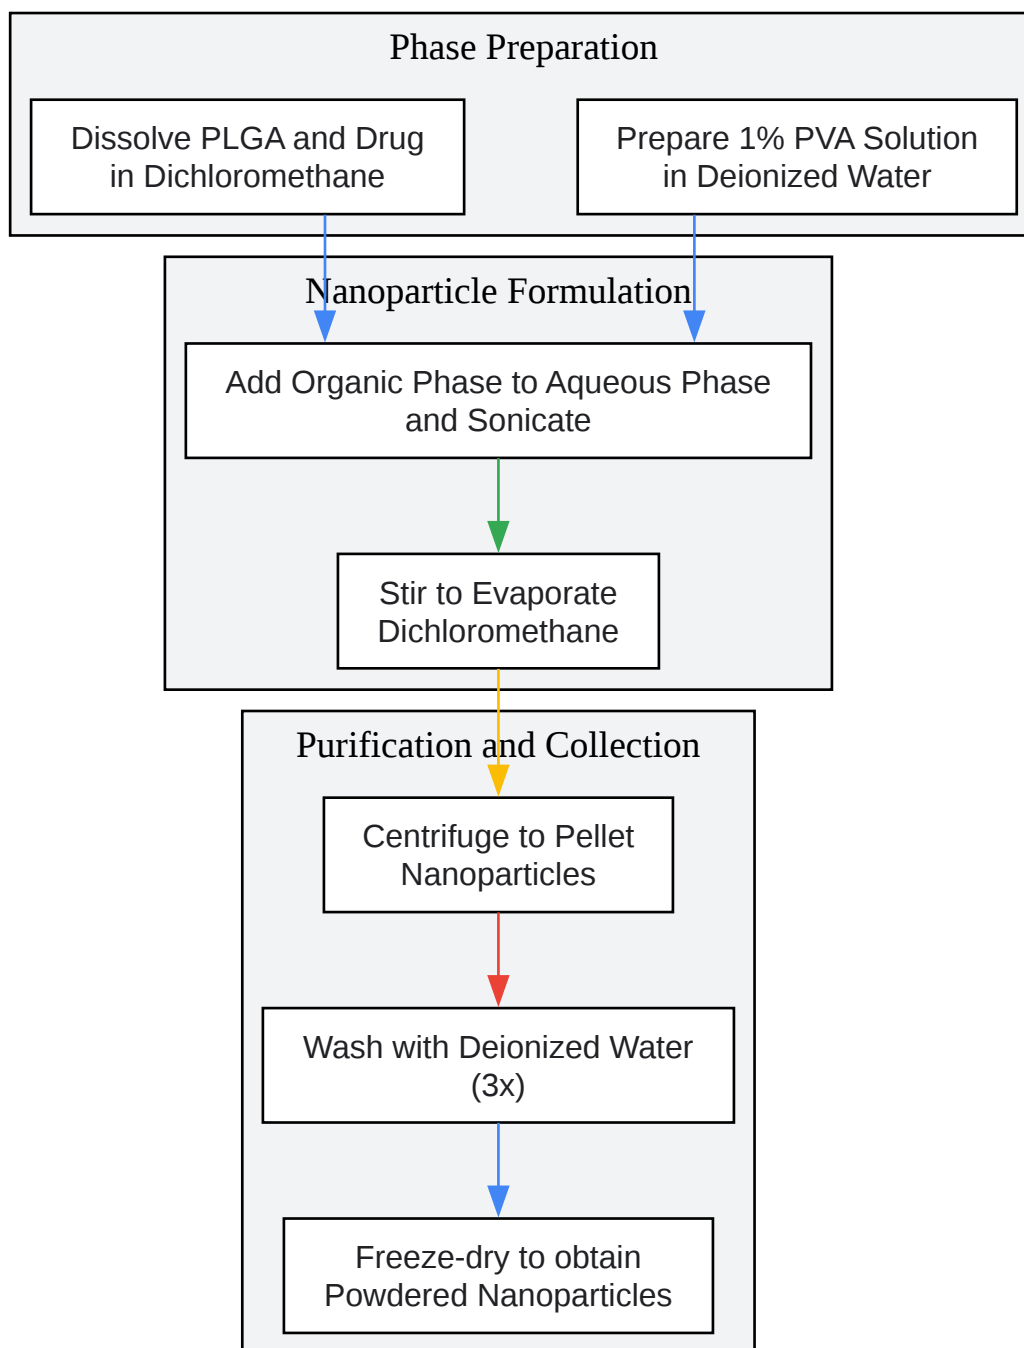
Phase Preparation

Dissolve PLGA and Drug in Dichloromethane

Prepare 1% PVA Solution in Deionized Water

Nanoparticle Formulation

Add Organic Phase to Aqueous Phase and Sonicate

Stir to Evaporate Dichloromethane

Purification and Collection

Centrifuge to Pellet Nanoparticles

Wash with Deionized Water (3x)

Freeze-dry to obtain Powdered Nanoparticles